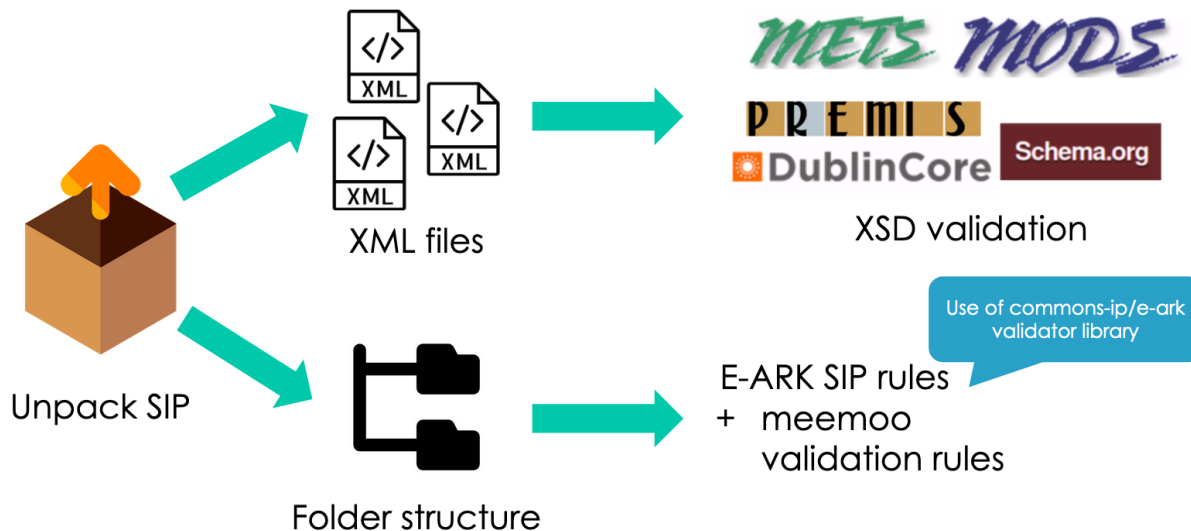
</>
XML

</>
XML

</>
XML

XML files

METS MODS

PREMIS

DublinCore

Schema.org

XSD validation

Unpack SIP

Use of commons-ip/e-ark validator library

E-ARK SIP rules
+ meemoo validation rules

Folder structure